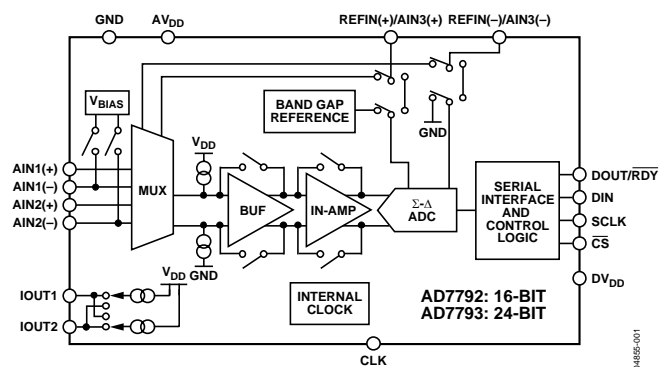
GND $AV_{DD}$ REFIN(+)/AIN3(+) REFIN(–)/AIN3(–)

$V_{BIAS}$

BAND GAP REFERENCE

GND

AIN1(+)
AIN1(–)
AIN2(+)
AIN2(–)

MUX

$V_{DD}$

BUF

IN-AMP

$\Sigma$-$\Delta$ ADC

$V_{DD}$ GND

SERIAL INTERFACE AND CONTROL LOGIC

DOUT/$\overline{RDY}$
DIN
SCLK
$\overline{CS}$

$DV_{DD}$

$V_{DD}$

IOUT1
IOUT2

INTERNAL CLOCK

AD7792: 16-BIT
AD7793: 24-BIT

CLK

04855-001